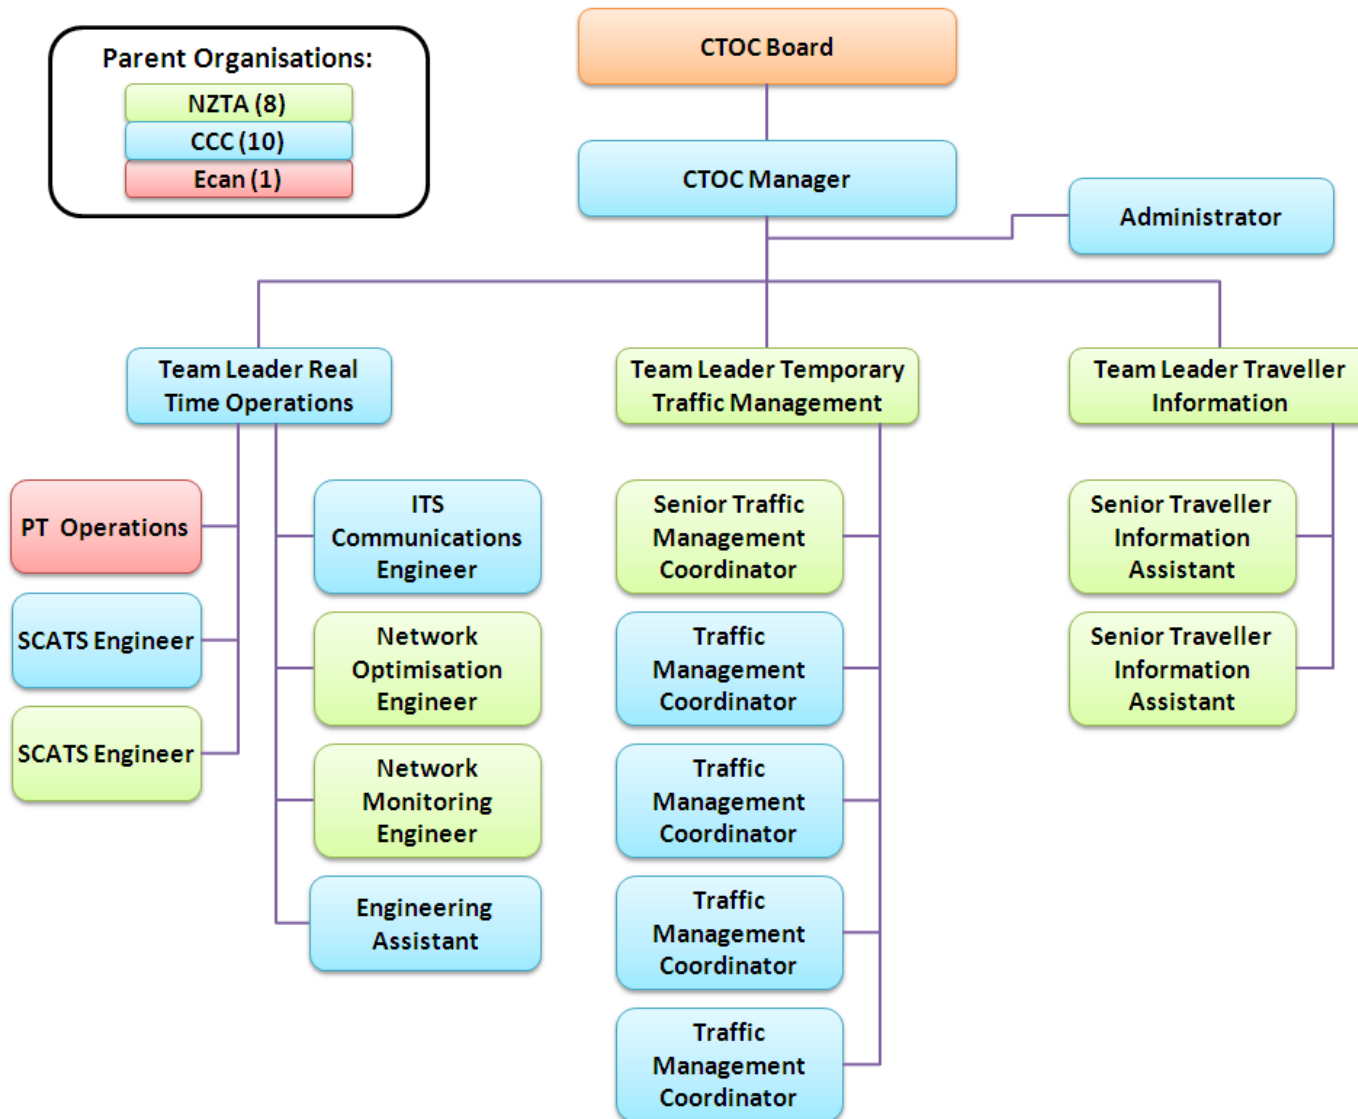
Parent Organisations:
NZTA (8)
CCC (10)
Ecan (1)

CTOC Board

CTOC Manager

Administrator

Team Leader Real Time Operations

Team Leader Temporary Traffic Management

Team Leader Traveller Information

PT Operations

SCATS Engineer

SCATS Engineer

ITS Communications Engineer

Network Optimisation Engineer

Network Monitoring Engineer

Engineering Assistant

Senior Traffic Management Coordinator

Traffic Management Coordinator

Traffic Management Coordinator

Traffic Management Coordinator

Traffic Management Coordinator

Senior Traveller Information Assistant

Senior Traveller Information Assistant